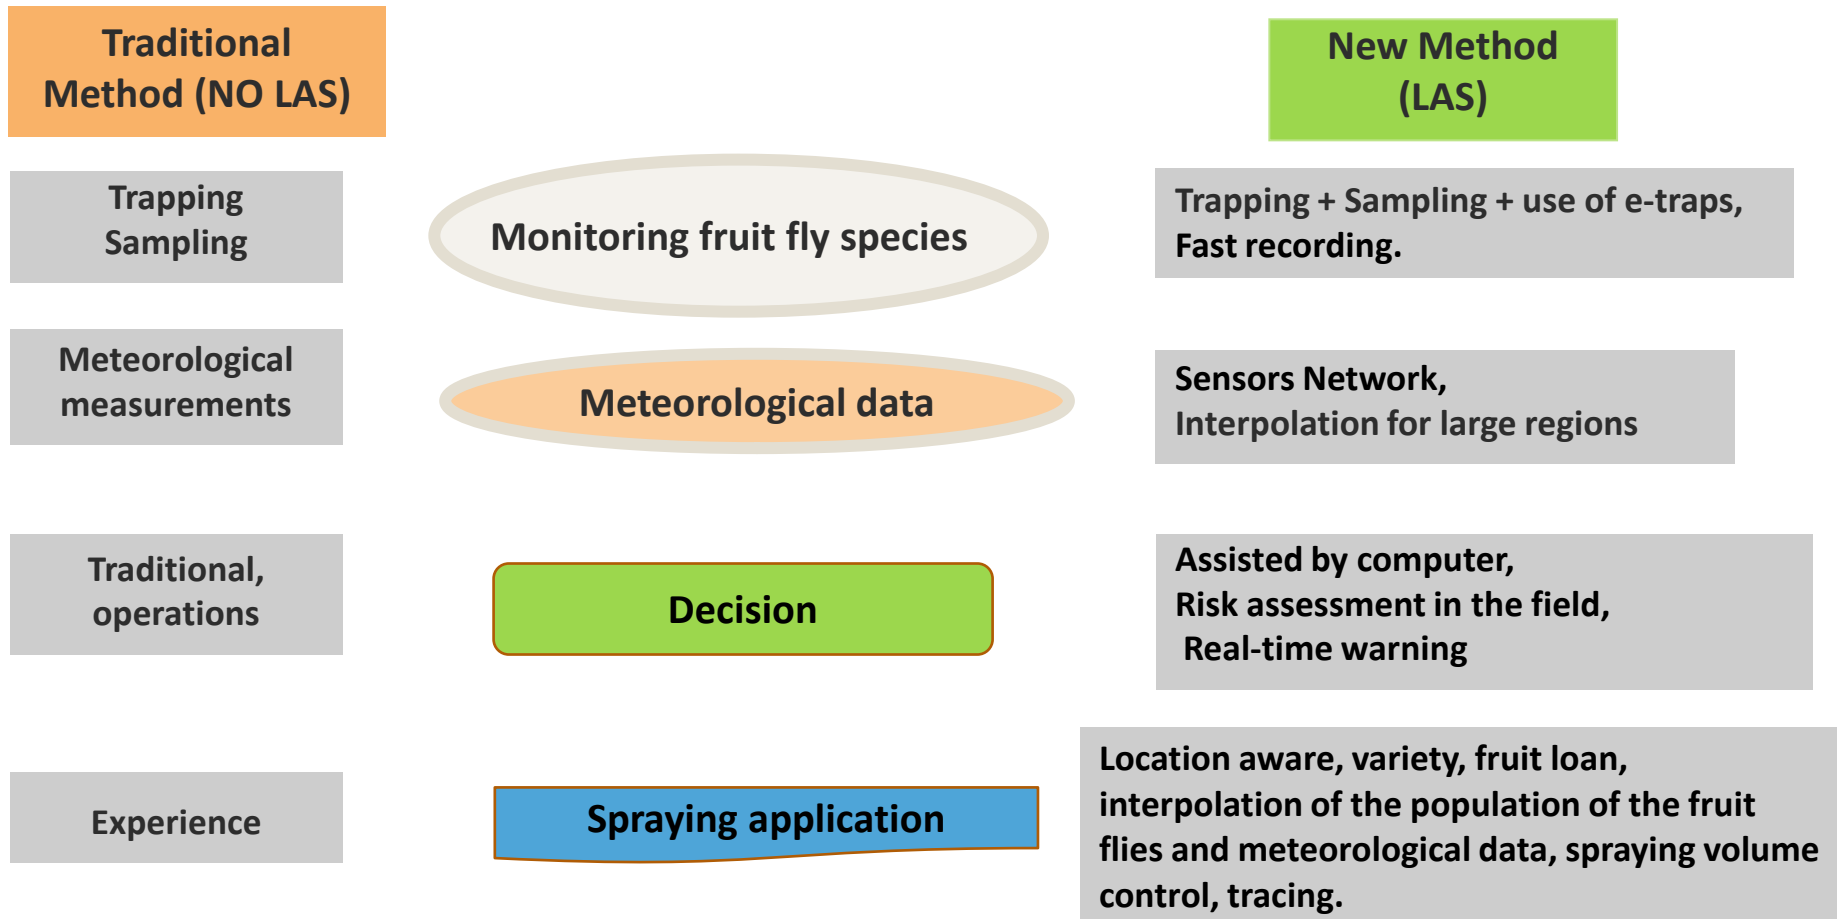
Traditional Method (NO LAS)

Trapping
Sampling

Meteorological measurements

Traditional, operations

Experience

Monitoring fruit fly species

Meteorological data

Decision

Spraying application

New Method (LAS)

Trapping + Sampling + use of e-traps,
Fast recording.

Sensors Network,
Interpolation for large regions

Assisted by computer,
Risk assessment in the field,
Real-time warning

Location aware, variety, fruit loan, interpolation of the population of the fruit flies and meteorological data, spraying volume control, tracing.